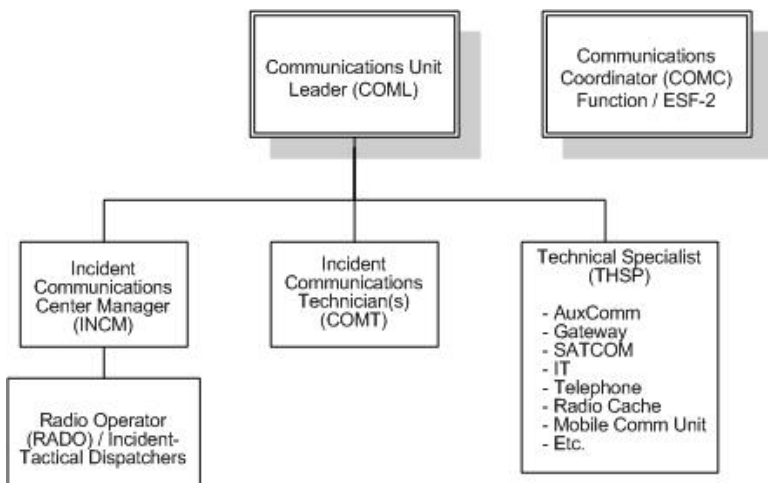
Communications Unit Leader (COML)

Communications Coordinator (COMC) Function / ESF-2

Incident Communications Center Manager (INCM)

Incident Communications Technician(s) (COMT)

Technical Specialist (THSP)

- AuxComm
- Gateway
- SATCOM
- IT
- Telephone
- Radio Cache
- Mobile Comm Unit
- Etc.

Radio Operator (RADO) / Incident-Tactical Dispatchers